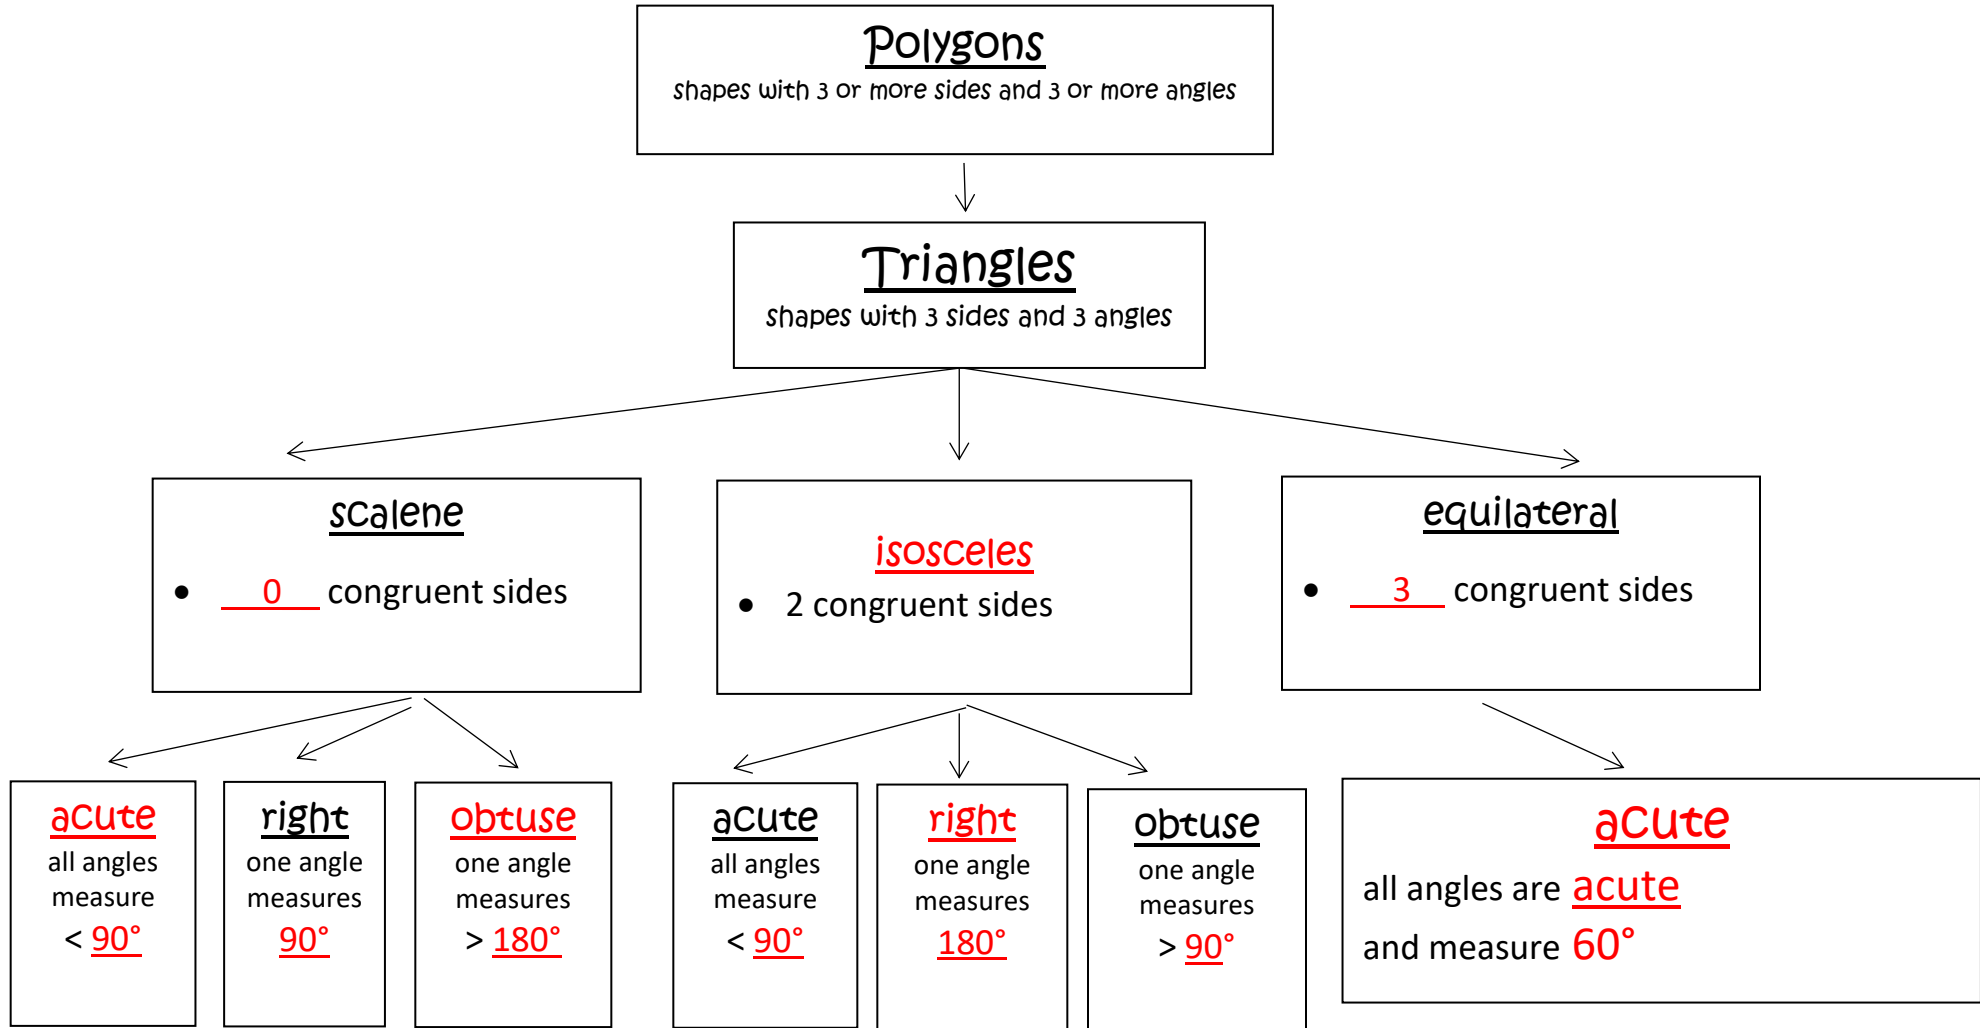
Polygons
shapes with 3 or more sides and 3 or more angles

Triangles
shapes with 3 sides and 3 angles

scalene
• 0 congruent sides

isosceles
• 2 congruent sides

equilateral
• 3 congruent sides

acute
all angles measure < 90°

right
one angle measures 90°

obtuse
one angle measures > 180°

acute
all angles measure < 90°

right
one angle measures 180°

obtuse
one angle measures > 90°

acute
all angles are acute and measure 60°